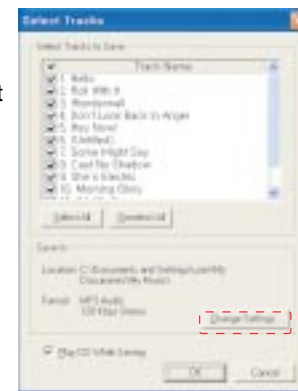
Select Tracks

Select Tracks to Save

Track Name

1. Hello

2. Roll With It

3. Wonderwall

4. Don't Look Back in Anger

5. Hey Now!

6. (Untitled)

7. Some Might Say

8. Cast No Shadow

9. She's Electric

10. Morning Glory

Select All | Deselect All

Save to

Location: C:\Documents and Settings\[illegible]\My Documents\My Music\

Format: MP3 Audio 128 Kbps Stereo

Change Settings

Play CD While Saving

OK | Cancel